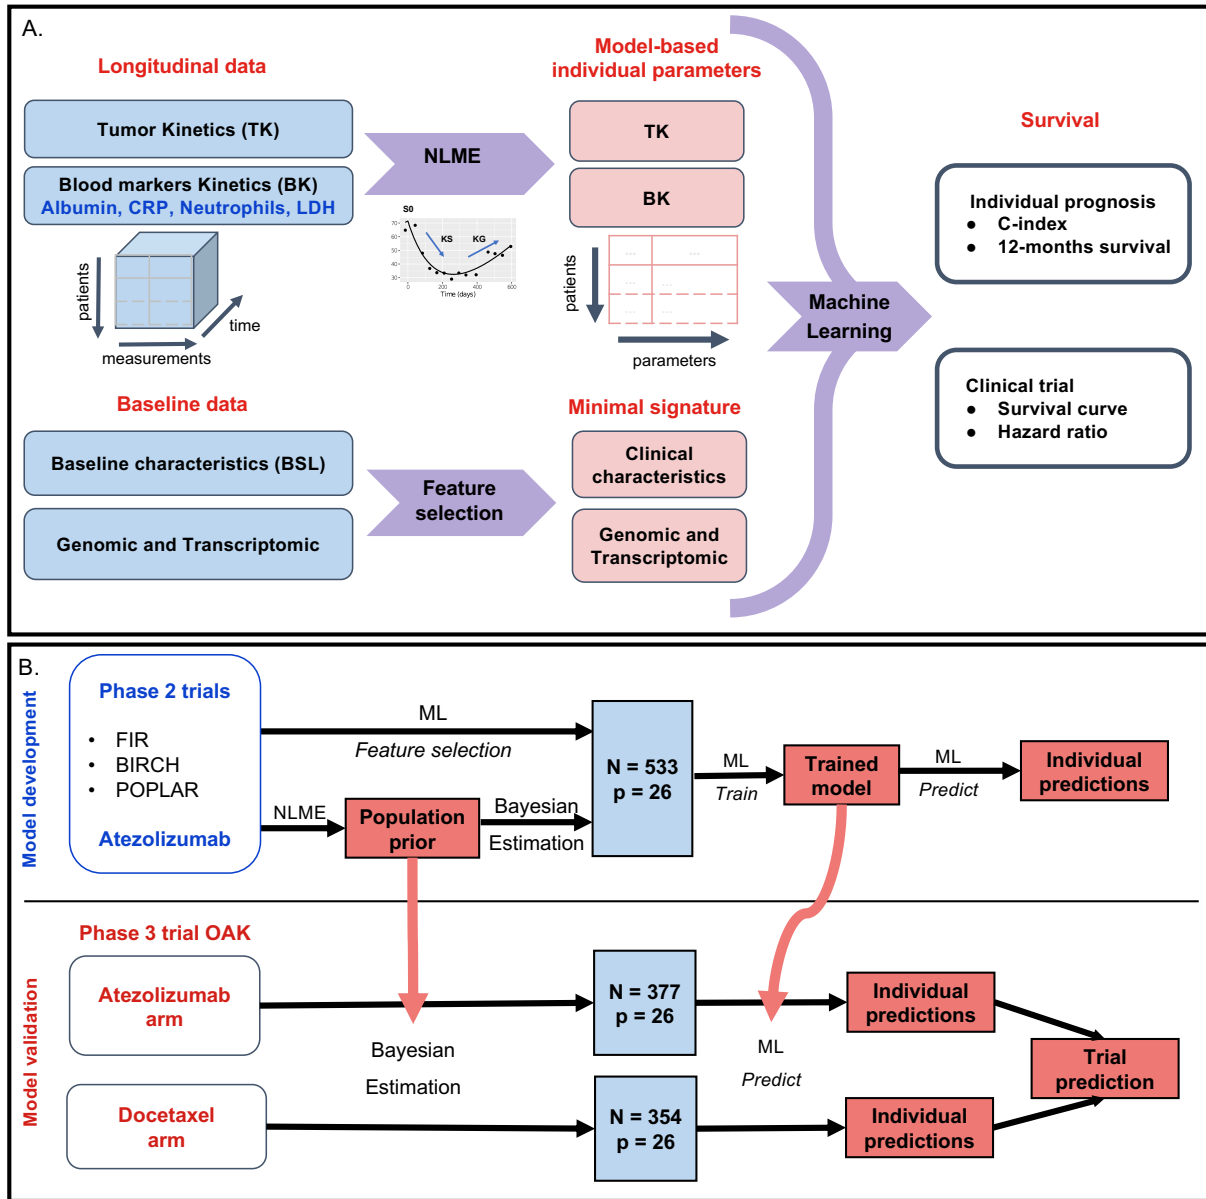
A.

Longitudinal data

Tumor Kinetics (TK)

Blood markers Kinetics (BK)
Albumin, CRP, Neutrophils, LDH

patients
time
measurements

NLME

S0
KS
KG
Time (days)

Model-based individual parameters

TK

BK

patients
parameters

Machine Learning

Survival

Individual prognosis
• C-index
• 12-months survival

Clinical trial
• Survival curve
• Hazard ratio

Baseline data

Baseline characteristics (BSL)

Genomic and Transcriptomic

Feature selection

Minimal signature

Clinical characteristics

Genomic and Transcriptomic

B.

Model development

Phase 2 trials
• FIR
• BIRCH
• POPLAR
Atezolizumab

ML
Feature selection

NLME
Population prior
Bayesian Estimation

N = 533
p = 26

ML
Train

Trained model

ML
Predict

Individual predictions

Model validation

Phase 3 trial OAK

Atezolizumab arm

Bayesian
Estimation

N = 377
p = 26

ML
Predict

Individual predictions

Trial prediction

Docetaxel arm

N = 354
p = 26

Individual predictions